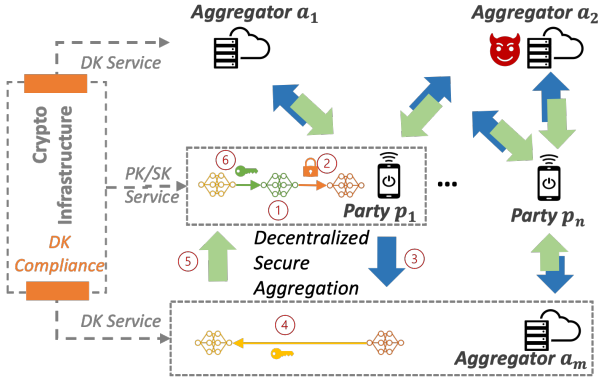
Aggregator $a_1$

Aggregator $a_2$

DK Service

Crypto Infrastructure

DK Compliance

PK/SK Service

6

2

1

Party $p_1$

...

Party $p_n$

5

Decentralized Secure Aggregation

3

DK Service

4

Aggregator $a_m$